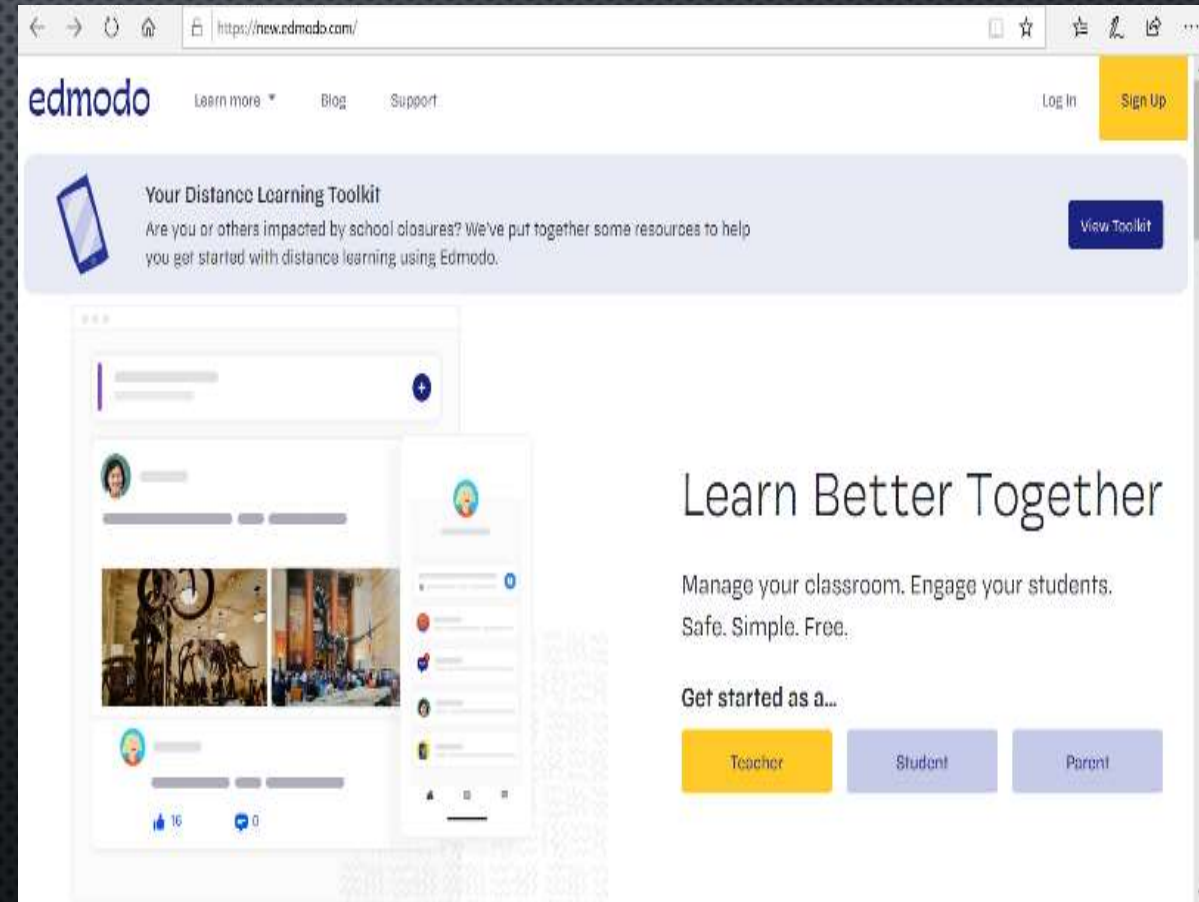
https://new.edmodo.com/

edmodo Learn more Blog Support Log In Sign Up

Your Distance Learning Toolkit
Are you or others impacted by school closures? We've put together some resources to help you get started with distance learning using Edmodo.

View Toolkit

Learn Better Together

Manage your classroom. Engage your students. Safe. Simple. Free.

Get started as a...

Teacher Student Parent

16 0